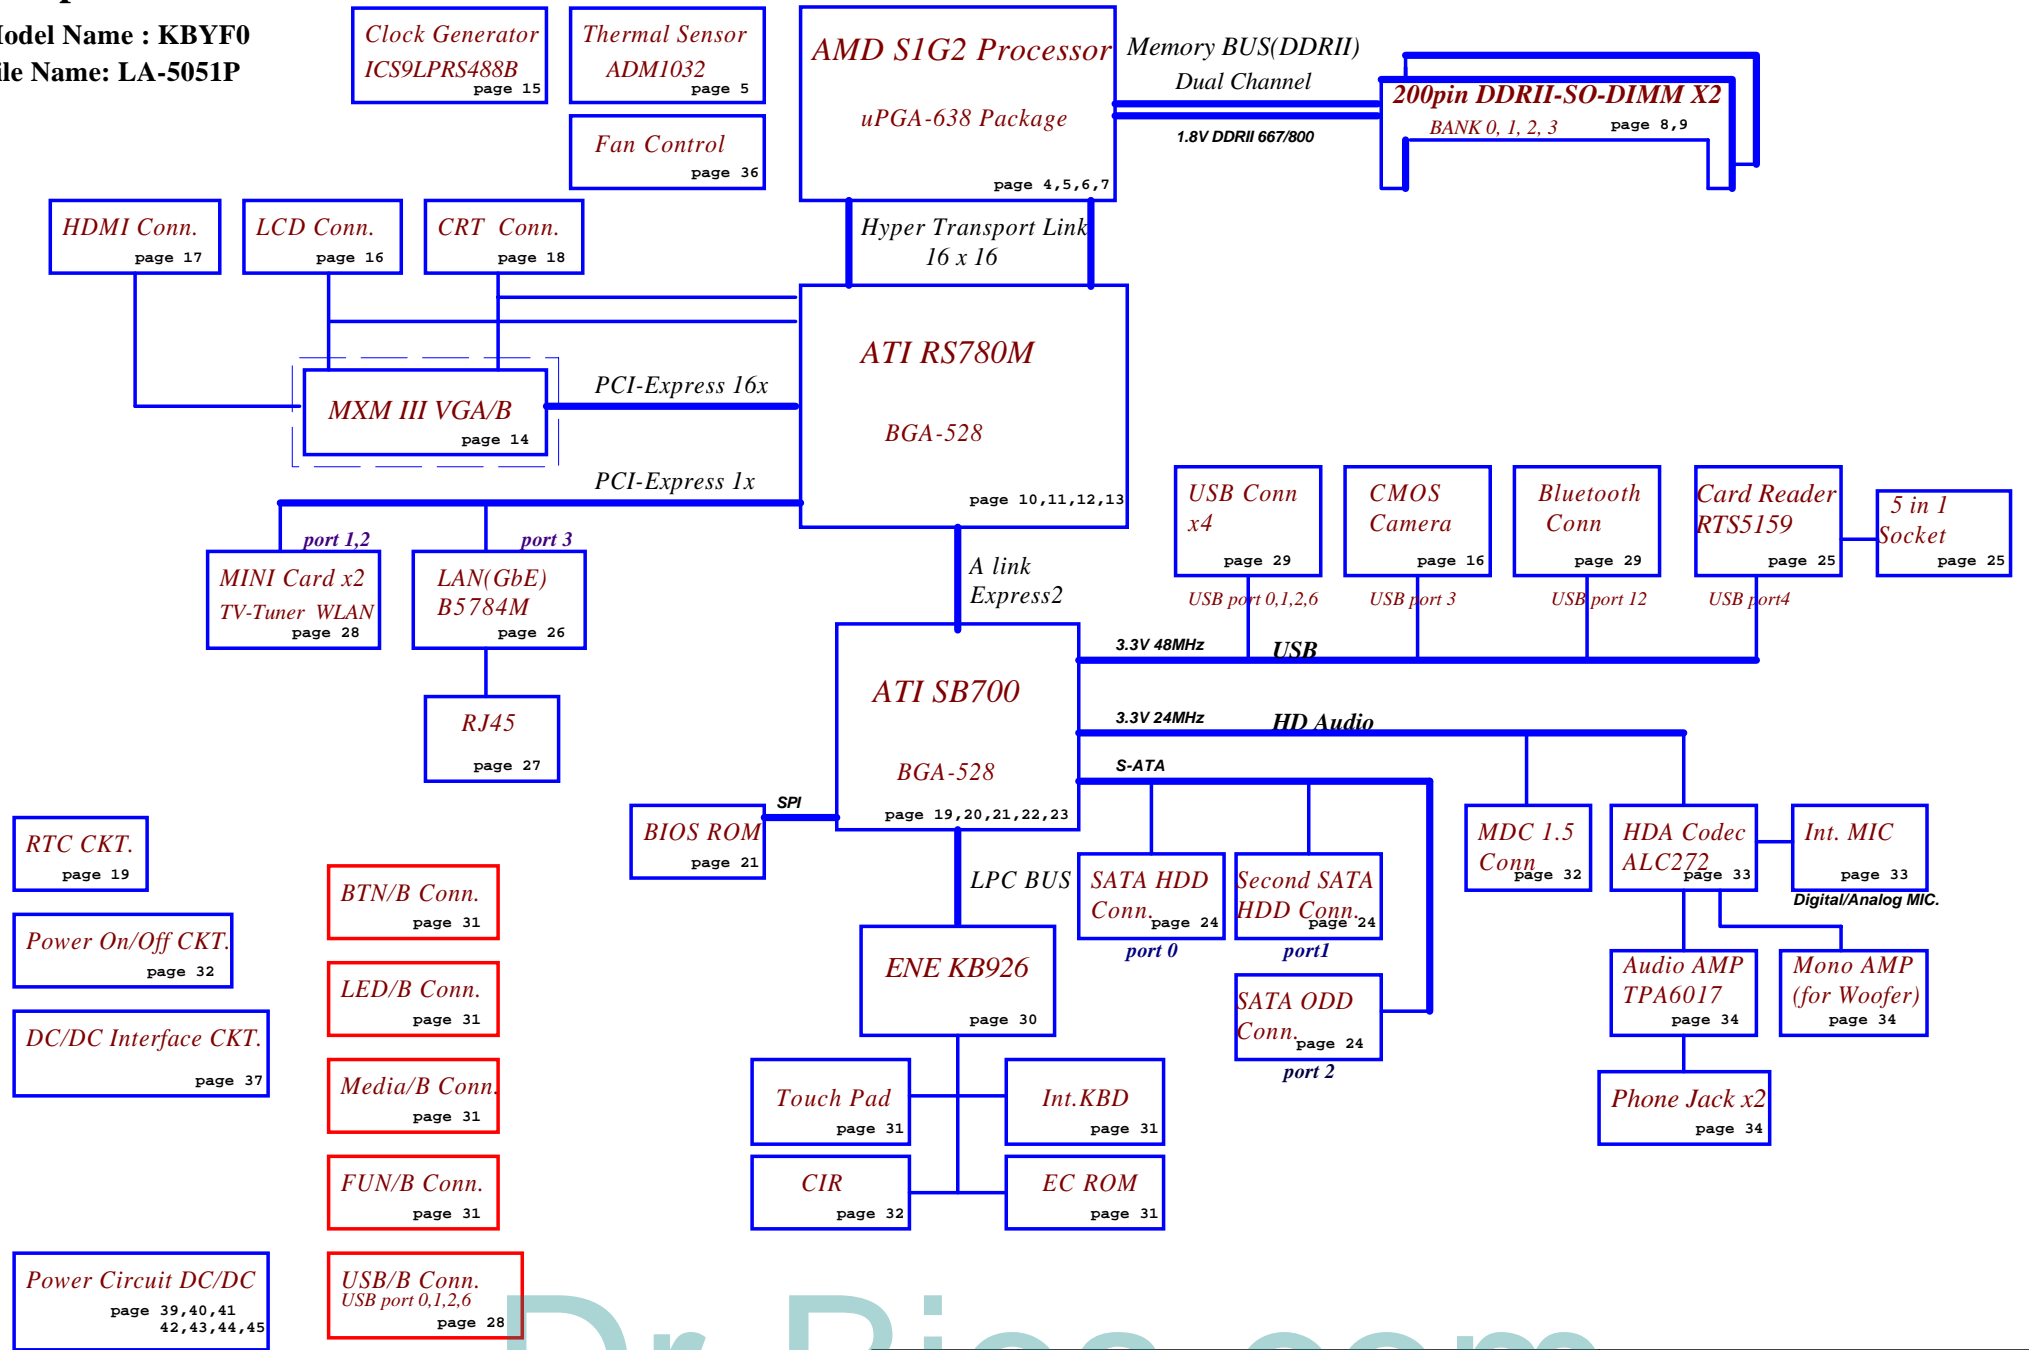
odel Name : KBYF0
ile Name: LA-5051P

Clock Generator
ICS9LPRS488B
page 15

Thermal Sensor
ADM1032
page 5

Fan Control
page 36

AMD S1G2 Processor
uPGA-638 Package
page 4,5,6,7

Memory BUS(DDRII)
Dual Channel
1.8V DDRII 667/800

200pin DDRII-SO-DIMM X2
BANK 0, 1, 2, 3
page 8,9

HDMI Conn.
page 17

LCD Conn.
page 16

CRT Conn.
page 18

Hyper Transport Link
16 x 16

MXM III VGA/B
page 14

PCI-Express 16x

ATI RS780M
BGA-528
page 10,11,12,13

PCI-Express 1x

port 1,2
port 3

MINI Card x2
TV-Tuner WLAN
page 28

LAN(GbE)
B5784M
page 26

RJ45
page 27

A link
Express2

USB Conn
x4
page 29
USB port 0,1,2,6

CMOS
Camera
page 16
USB port 3

Bluetooth
Conn
page 29
USB port 12

Card Reader
RTS5159
page 25
USB port4

5 in 1
Socket
page 25

3.3V 48MHz
USB

ATI SB700
BGA-528
page 19,20,21,22,23

3.3V 24MHz
HD Audio

S-ATA

SPI

BIOS ROM
page 21

RTC CKT.
page 19

Power On/Off CKT.
page 32

DC/DC Interface CKT.
page 37

Power Circuit DC/DC
page 39,40,41
42,43,44,45

BTN/B Conn.
page 31

LED/B Conn.
page 31

Media/B Conn.
page 31

FUN/B Conn.
page 31

USB/B Conn.
USB port 0,1,2,6
page 28

LPC BUS

ENE KB926
page 30

SATA HDD
Conn.
page 24
port 0

Second SATA
HDD Conn.
page 24
port1

SATA ODD
Conn.
page 24
port 2

MDC 1.5
Conn
page 32

HDA Codec
ALC272
page 33

Int. MIC
page 33
Digital/Analog MIC.

Audio AMP
TPA6017
page 34

Mono AMP
(for Woofer)
page 34

Phone Jack x2
page 34

Touch Pad
page 31

Int.KBD
page 31

CIR
page 32

EC ROM
page 31

Dr.Bios.com